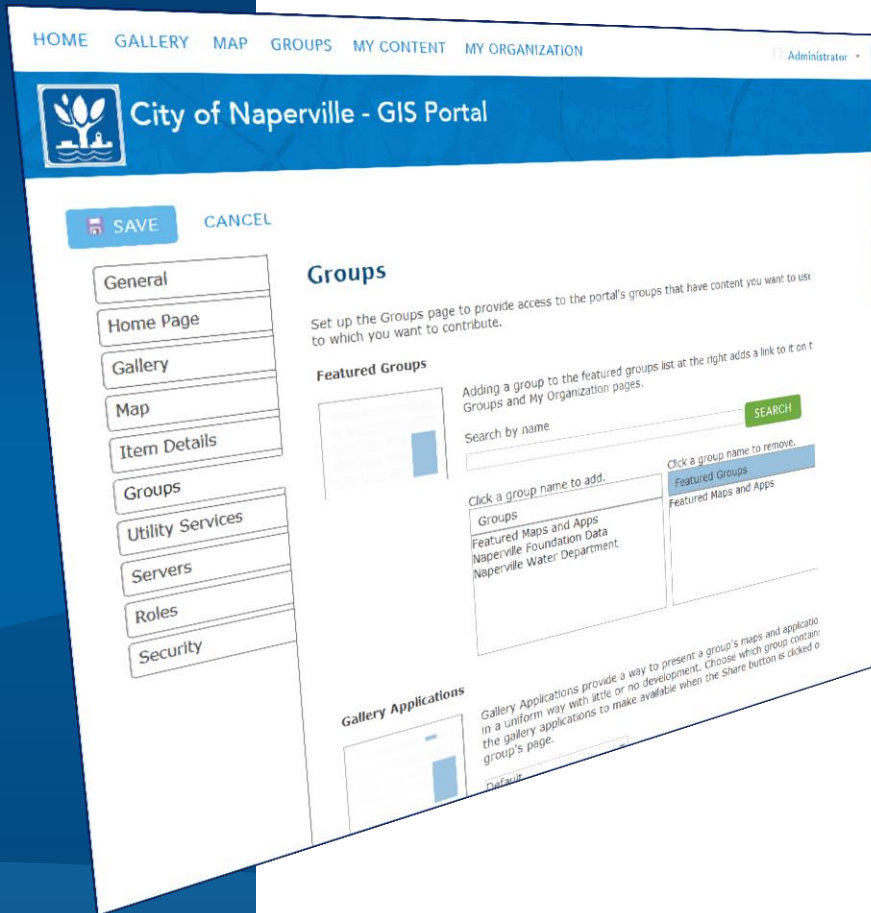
HOME GALLERY MAP GROUPS MY CONTENT MY ORGANIZATION

Administrator

City of Naperville - GIS Portal

SAVE CANCEL

General
Home Page
Gallery
Map
Item Details
Groups
Utility Services
Servers
Roles
Security

Groups

Set up the Groups page to provide access to the portal's groups that have content you want to use to which you want to contribute.

Featured Groups

Adding a group to the featured groups list at the right adds a link to it on t Groups and My Organization pages.

Search by name

SEARCH

Click a group name to add.

Groups
Featured Maps and Apps
Naperville Foundation Data
Naperville Water Department

Click a group name to remove.

Featured Groups
Featured Maps and Apps

Gallery Applications

Gallery Applications provide a way to present a group's maps and applica in a uniform way with little or no development. Choose which group contain the gallery applications to make available when the Share button is clicked o group's page.

Default